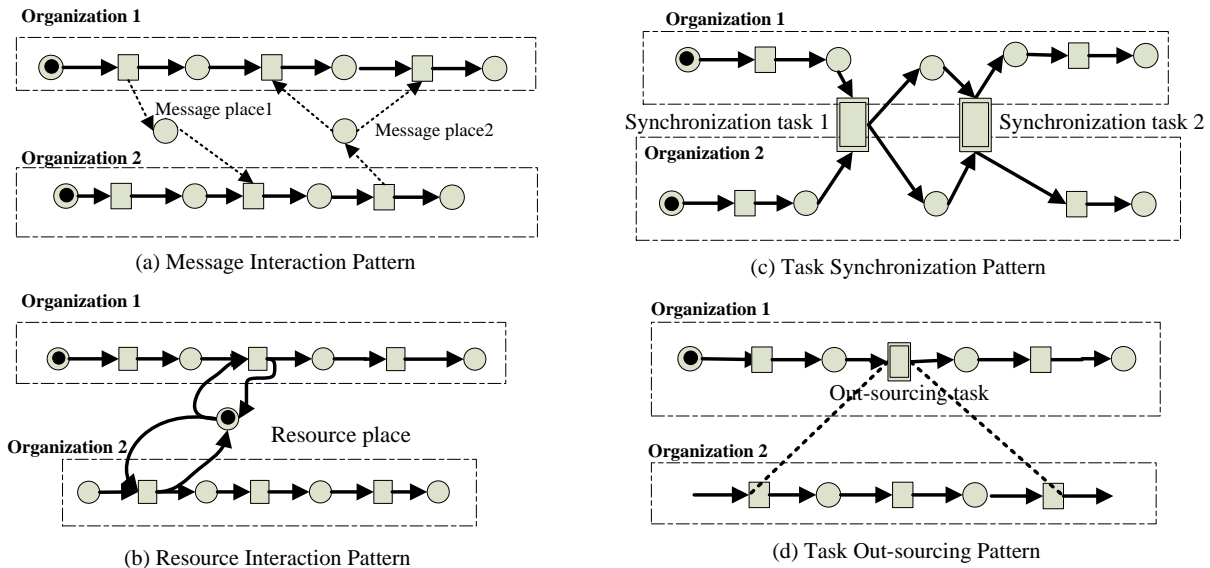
Organization 1

Message place1

Message place2

Organization 2

(a) Message Interaction Pattern

Organization 1

Resource place

Organization 2

(b) Resource Interaction Pattern

Organization 1

Synchronization task 1

Synchronization task 2

Organization 2

(c) Task Synchronization Pattern

Organization 1

Out-sourcing task

Organization 2

(d) Task Out-sourcing Pattern